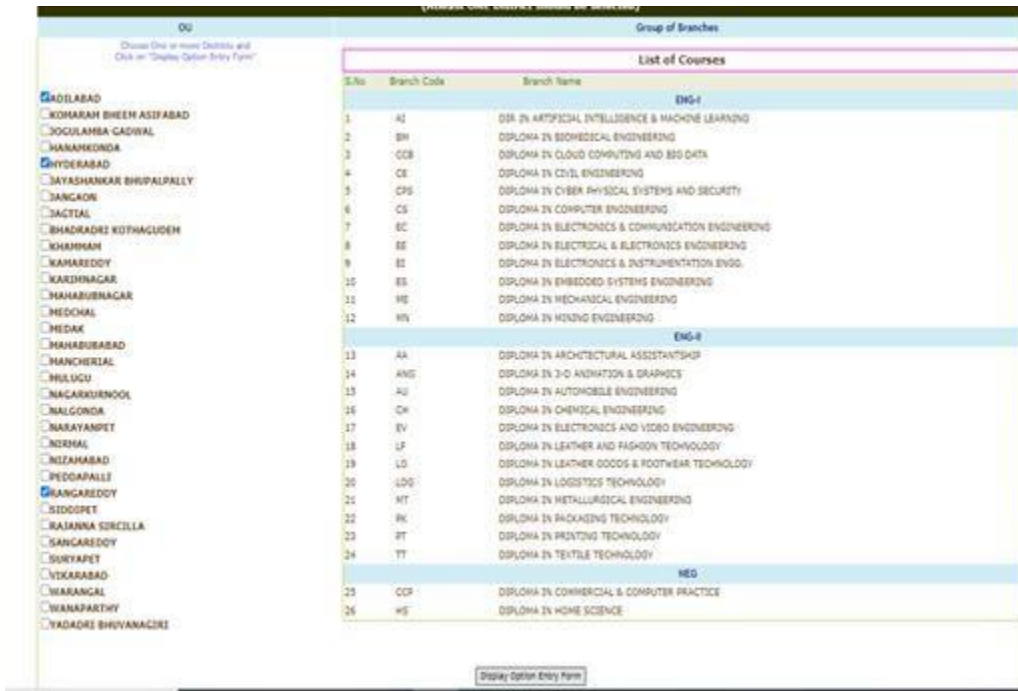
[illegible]

OU

Group of Branches

Choose One or more Districts and Click on "Display Option Entry Form"

ADILABAD
KOMARAM BHEEM ASIFABAD
JOGULAMBA GADWAL
HANAMKONDA
HYDERABAD
JAYASHANKAR BHUPALPALLY
JANGAON
JAGTIAL
BHADRADRI KOTHAGUDEM
KHAMMAM
KAMAREDDY
KARIMNAGAR
MAHABUBNAGAR
MEDCHAL
MEDAK
MAHABUBABAD
MANCHERIAL
MULUGU
NAGARKURNOOL
NALGONDA
NARAYANPET
NIRMAL
NIZAMABAD
PEDDAPALLI
RANGAREDDY
SIDDIPET
RAJANNA SIRCILLA
SANGAREDDY
SURYAPET
VIKARABAD
WARANGAL
WANAPARTHY
YADADRI BHUVANAGIRI

List of Courses

| S.No | Branch Code | Branch Name |
|---|---|---|
| | | ENG-I |
| 1 | AI | DIPLOMA IN ARTIFICIAL INTELLIGENCE & MACHINE LEARNING |
| 2 | BM | DIPLOMA IN BIOMEDICAL ENGINEERING |
| 3 | CCB | DIPLOMA IN CLOUD COMPUTING AND BIG DATA |
| 4 | CE | DIPLOMA IN CIVIL ENGINEERING |
| 5 | CPS | DIPLOMA IN CYBER PHYSICAL SYSTEMS AND SECURITY |
| 6 | CS | DIPLOMA IN COMPUTER ENGINEERING |
| 7 | EC | DIPLOMA IN ELECTRONICS & COMMUNICATION ENGINEERING |
| 8 | EE | DIPLOMA IN ELECTRICAL & ELECTRONICS ENGINEERING |
| 9 | EI | DIPLOMA IN ELECTRONICS & INSTRUMENTATION ENGG. |
| 10 | ES | DIPLOMA IN EMBEDDED SYSTEMS ENGINEERING |
| 11 | ME | DIPLOMA IN MECHANICAL ENGINEERING |
| 12 | MN | DIPLOMA IN MINING ENGINEERING |
| | | ENG-II |
| 13 | AA | DIPLOMA IN ARCHITECTURAL ASSISTANTSHIP |
| 14 | ANG | DIPLOMA IN 3-D ANIMATION & GRAPHICS |
| 15 | AU | DIPLOMA IN AUTOMOBILE ENGINEERING |
| 16 | CH | DIPLOMA IN CHEMICAL ENGINEERING |
| 17 | EV | DIPLOMA IN ELECTRONICS AND VIDEO ENGINEERING |
| 18 | LF | DIPLOMA IN LEATHER AND FASHION TECHNOLOGY |
| 19 | LG | DIPLOMA IN LEATHER GOODS & FOOTWEAR TECHNOLOGY |
| 20 | LOG | DIPLOMA IN LOGISTICS TECHNOLOGY |
| 21 | MT | DIPLOMA IN METALLURGICAL ENGINEERING |
| 22 | PK | DIPLOMA IN PACKAGING TECHNOLOGY |
| 23 | PT | DIPLOMA IN PRINTING TECHNOLOGY |
| 24 | TT | DIPLOMA IN TEXTILE TECHNOLOGY |
| | | NEG |
| 25 | CCP | DIPLOMA IN COMMERCIAL & COMPUTER PRACTICE |
| 26 | HS | DIPLOMA IN HOME SCIENCE |

Display Option Entry Form